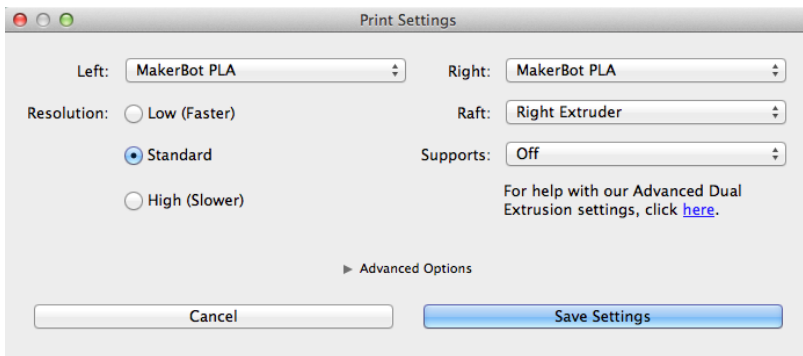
Print Settings

Left: MakerBot PLA

Right: MakerBot PLA

Resolution: Low (Faster)

Raft: Right Extruder

Standard

Supports: Off

High (Slower)

For help with our Advanced Dual Extrusion settings, click here.

Advanced Options

Cancel

Save Settings